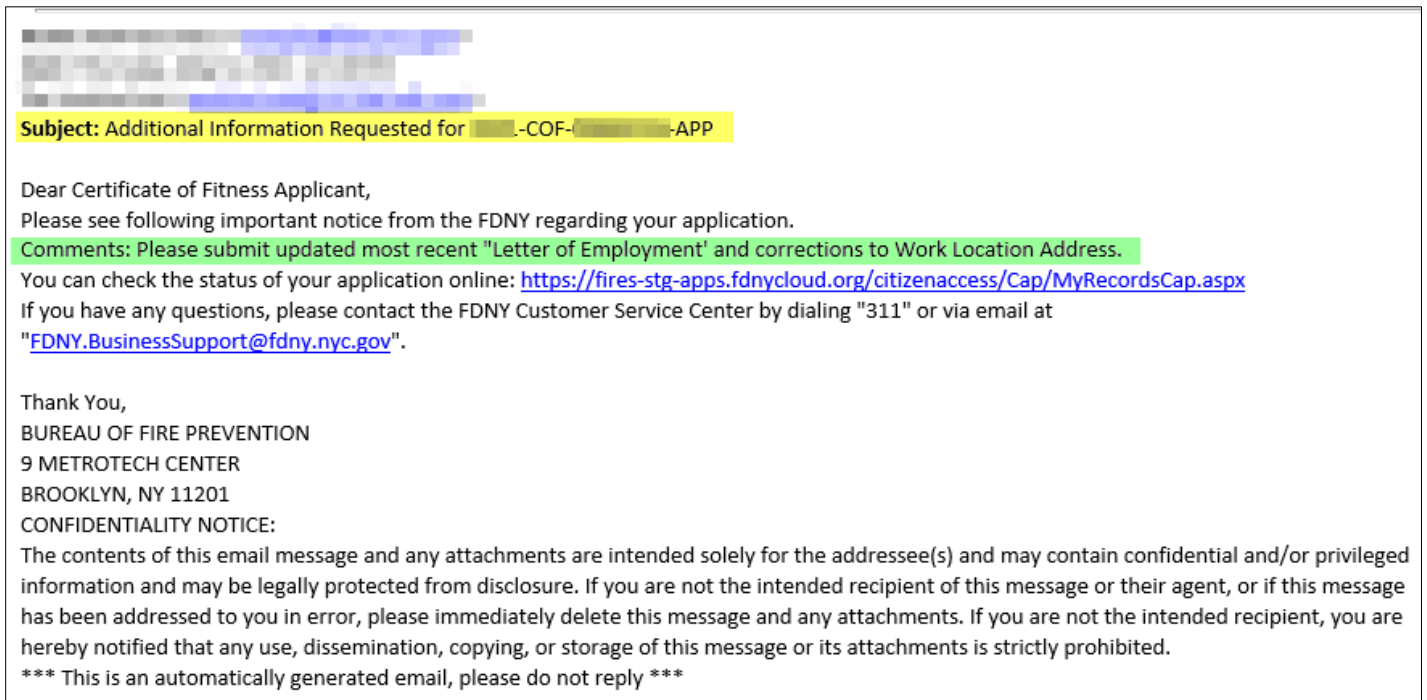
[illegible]
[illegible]
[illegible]
Subject: Additional Information Requested for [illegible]-COF-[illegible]-APP

Dear Certificate of Fitness Applicant,
Please see following important notice from the FDNY regarding your application.
Comments: Please submit updated most recent "Letter of Employment' and corrections to Work Location Address.
You can check the status of your application online: https://fires-stg-apps.fdnycloud.org/citizenaccess/Cap/MyRecordsCap.aspx
If you have any questions, please contact the FDNY Customer Service Center by dialing "311" or via email at "FDNY.BusinessSupport@fdny.nyc.gov".

Thank You,
BUREAU OF FIRE PREVENTION
9 METROTECH CENTER
BROOKLYN, NY 11201
CONFIDENTIALITY NOTICE:
The contents of this email message and any attachments are intended solely for the addressee(s) and may contain confidential and/or privileged information and may be legally protected from disclosure. If you are not the intended recipient of this message or their agent, or if this message has been addressed to you in error, please immediately delete this message and any attachments. If you are not the intended recipient, you are hereby notified that any use, dissemination, copying, or storage of this message or its attachments is strictly prohibited.
*** This is an automatically generated email, please do not reply ***